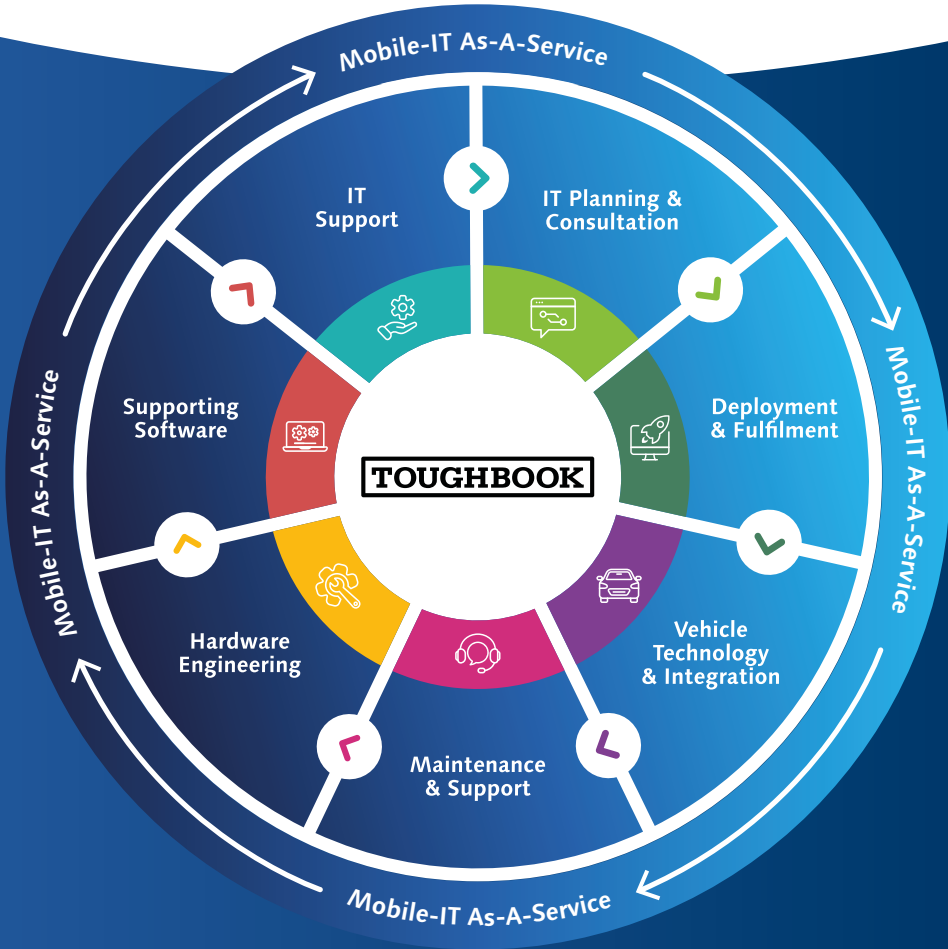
Mobile-IT As-A-Service

IT Support

IT Planning & Consultation

Deployment & Fulfilment

Vehicle Technology & Integration

Maintenance & Support

Hardware Engineering

Supporting Software

TOUGHBOOK

Mobile-IT As-A-Service

Mobile-IT As-A-Service

Mobile-IT As-A-Service